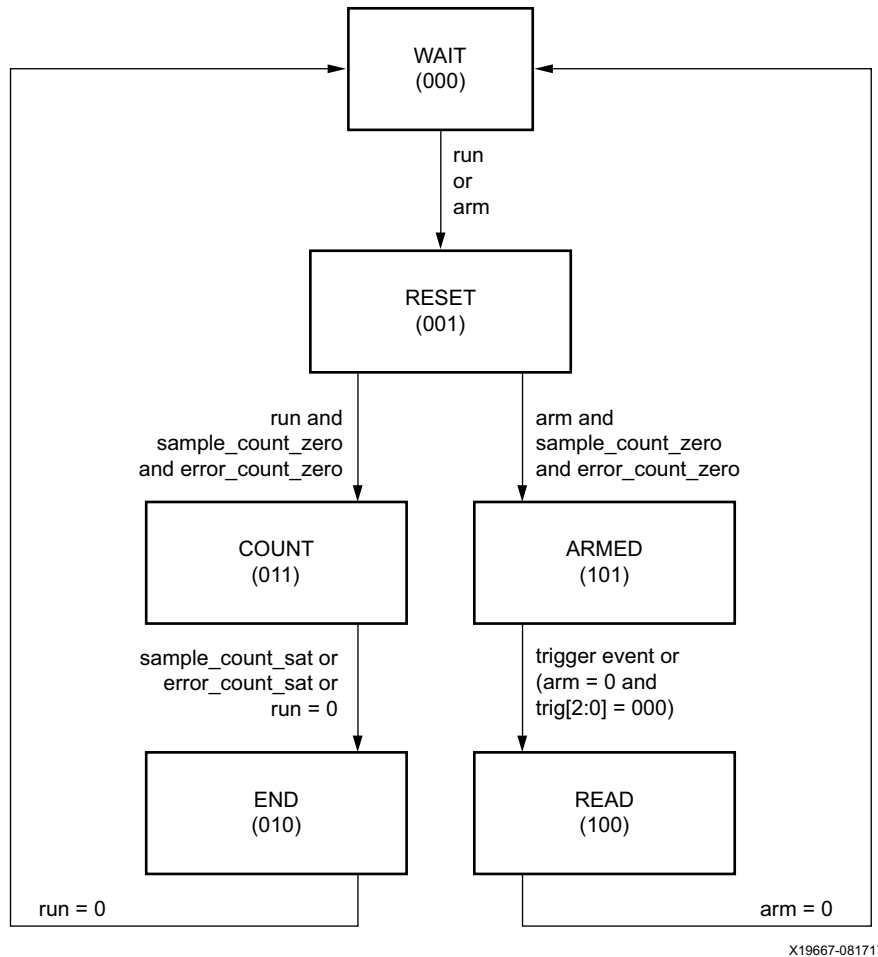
WAIT
(000)

run
or
arm

RESET
(001)

run and
sample_count_zero
and error_count_zero

arm and
sample_count_zero
and error_count_zero

COUNT
(011)

ARMED
(101)

sample_count_sat or
error_count_sat or
run = 0

trigger event or
(arm = 0 and
trig[2:0] = 000)

END
(010)

READ
(100)

run = 0

arm = 0

X19667-08171